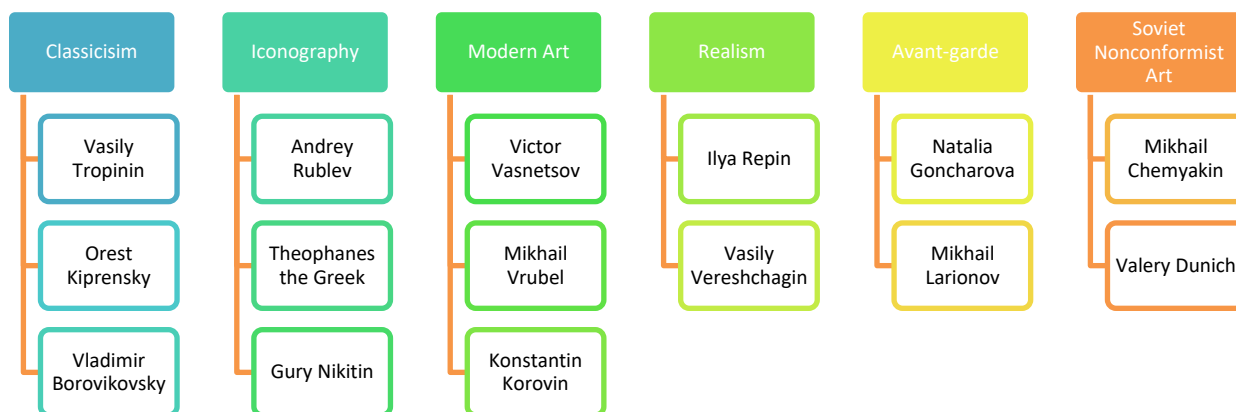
Classicisim

Vasily Tropinin

Orest Kiprensky

Vladimir Borovikovsky

Iconography

Andrey Rublev

Theophanes the Greek

Gury Nikitin

Modern Art

Victor Vasnetsov

Mikhail Vrubel

Konstantin Korovin

Realism

Ilya Repin

Vasily Vereshchagin

Avant-garde

Natalia Goncharova

Mikhail Larionov

Soviet Nonconformist Art

Mikhail Chemyakin

Valery Dunich